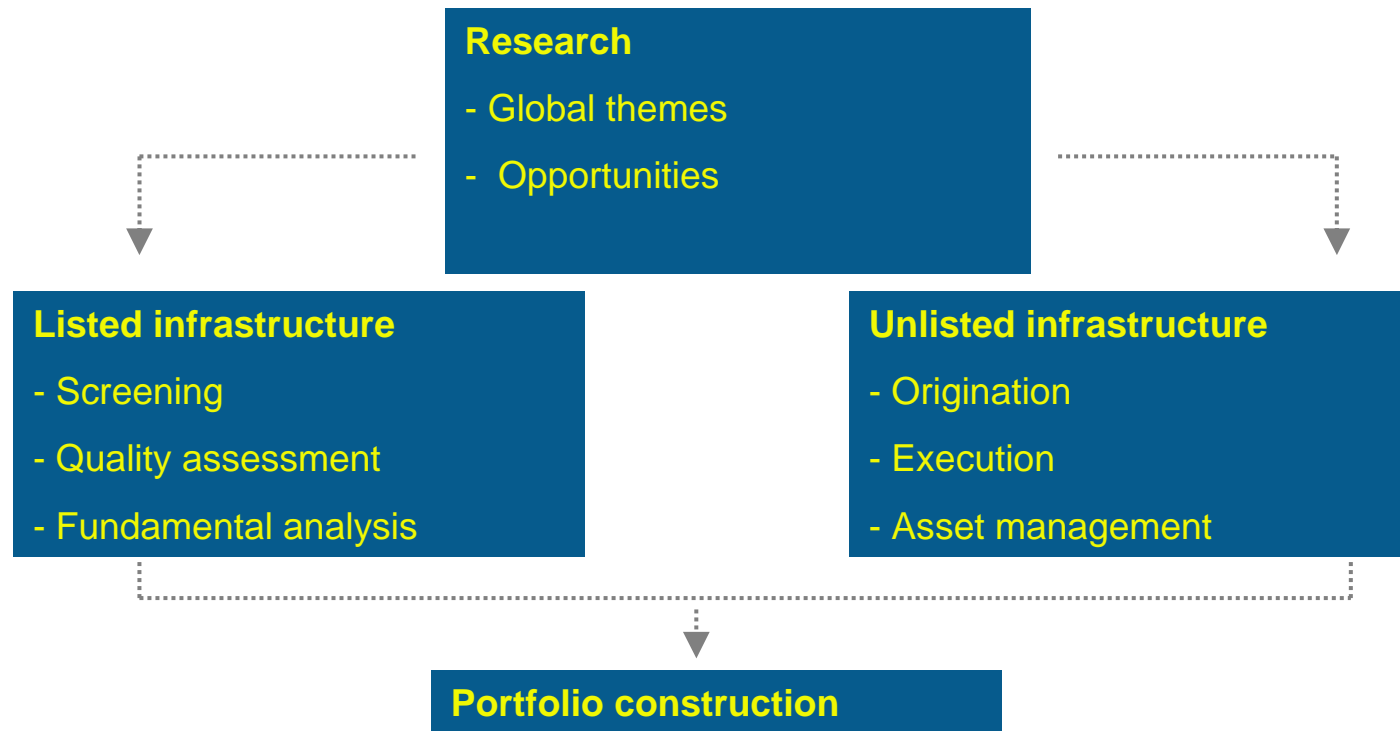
Research
- Global themes
- Opportunities

Listed infrastructure
- Screening
- Quality assessment
- Fundamental analysis

Unlisted infrastructure
- Origination
- Execution
- Asset management

Portfolio construction